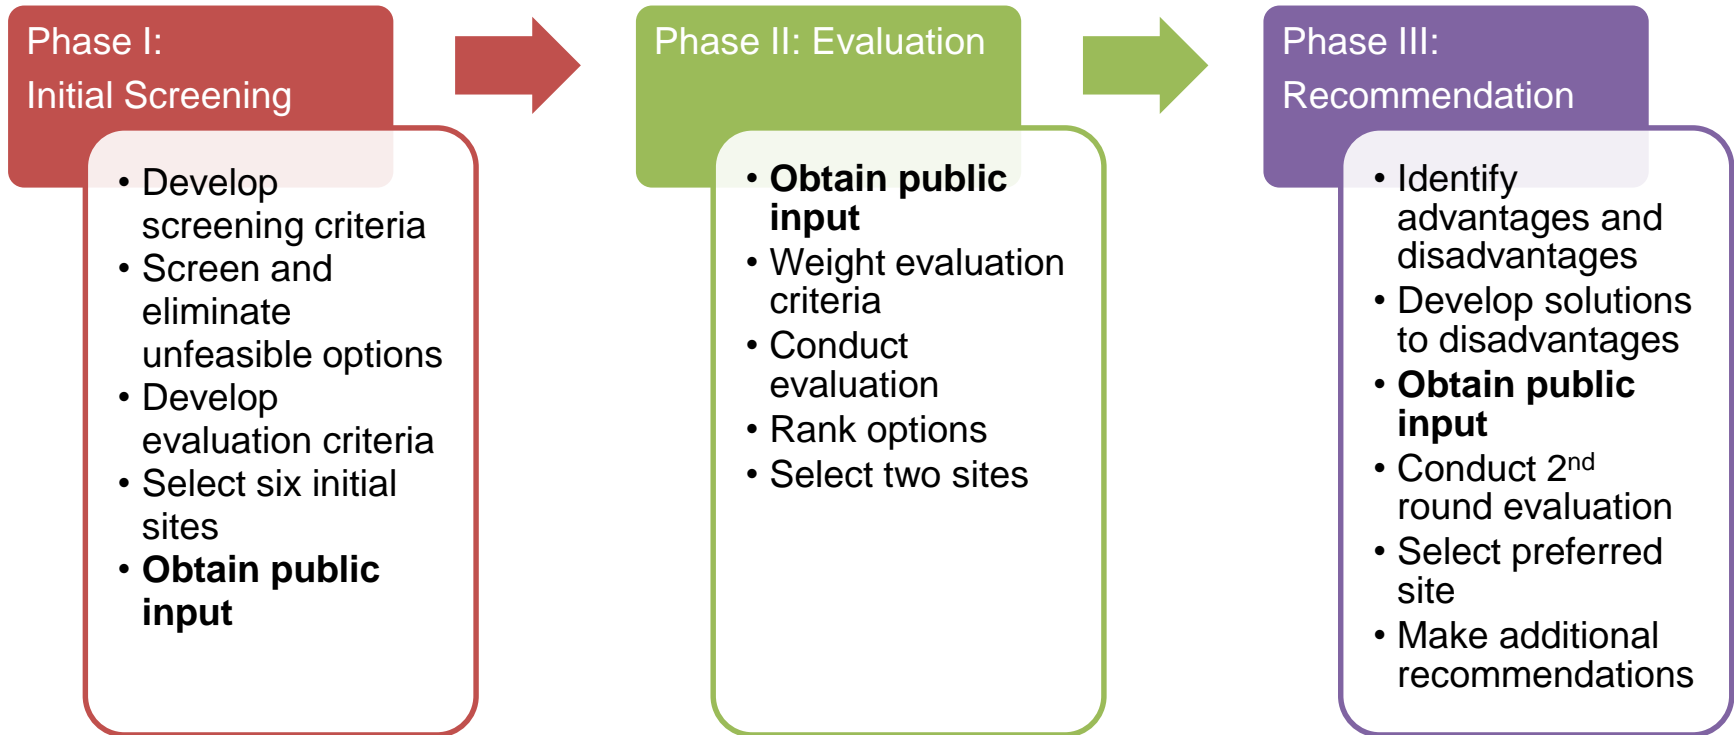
Phase I:
Initial Screening

- Develop screening criteria
- Screen and eliminate unfeasible options
- Develop evaluation criteria
- Select six initial sites
- **Obtain public input**

Phase II: Evaluation

- **Obtain public input**
- Weight evaluation criteria
- Conduct evaluation
- Rank options
- Select two sites

Phase III:
Recommendation

- Identify advantages and disadvantages
- Develop solutions to disadvantages
- **Obtain public input**
- Conduct 2$^{nd}$ round evaluation
- Select preferred site
- Make additional recommendations